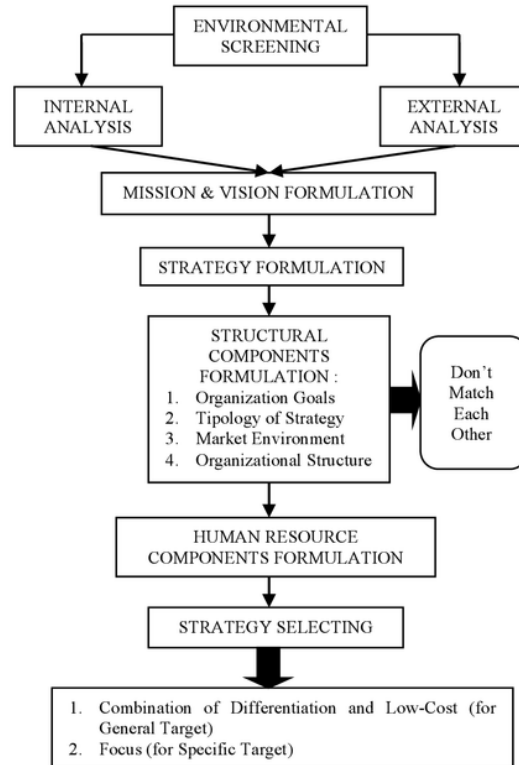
ENVIRONMENTAL SCREENING

INTERNAL ANALYSIS

EXTERNAL ANALYSIS

MISSION & VISION FORMULATION

STRATEGY FORMULATION

STRUCTURAL COMPONENTS FORMULATION :
1. Organization Goals
2. Tipology of Strategy
3. Market Environment
4. Organizational Structure

Don't Match Each Other

HUMAN RESOURCE COMPONENTS FORMULATION

STRATEGY SELECTING

1. Combination of Differentiation and Low-Cost (for General Target)
2. Focus (for Specific Target)